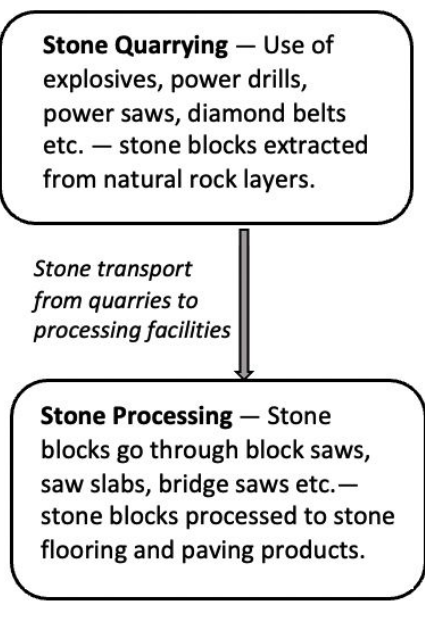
**Stone Quarrying** — Use of explosives, power drills, power saws, diamond belts etc. — stone blocks extracted from natural rock layers.

*Stone transport from quarries to processing facilities*

**Stone Processing** — Stone blocks go through block saws, saw slabs, bridge saws etc.— stone blocks processed to stone flooring and paving products.